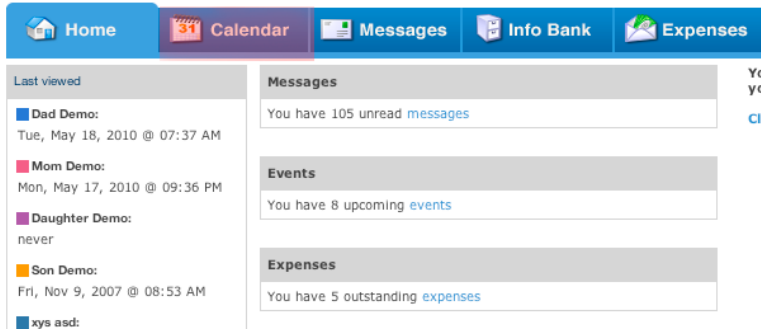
Home Calendar Messages Info Bank Expenses

Last viewed

Dad Demo:
Tue, May 18, 2010 @ 07:37 AM

Mom Demo:
Mon, May 17, 2010 @ 09:36 PM

Daughter Demo:
never

Son Demo:
Fri, Nov 9, 2007 @ 08:53 AM

xys asd:

Messages
You have 105 unread messages

Events
You have 8 upcoming events

Expenses
You have 5 outstanding expenses

Yo
yo

Cl